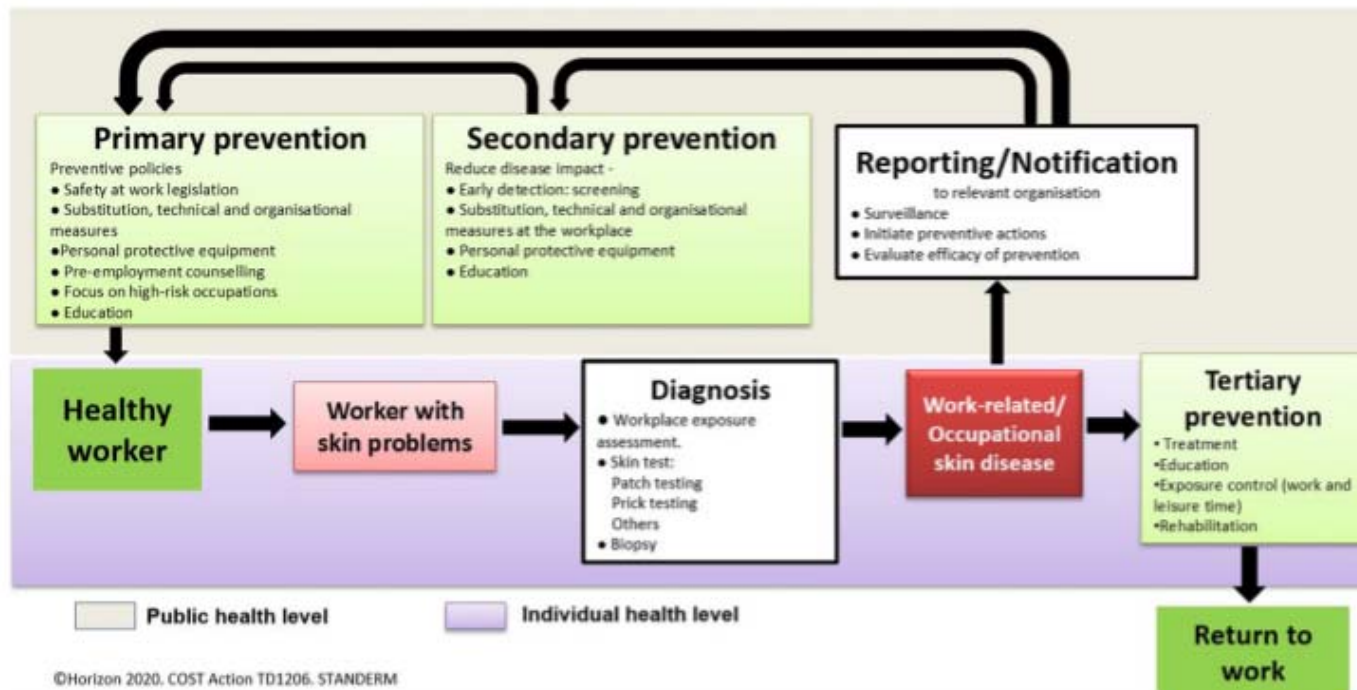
Primary prevention
Preventive policies
• Safety at work legislation
• Substitution, technical and organisational measures
•Personal protective equipment
• Pre-employment counselling
• Focus on high-risk occupations
• Education

Secondary prevention
Reduce disease impact -
• Early detection: screening
• Substitution, technical and organisational measures at the workplace
• Personal protective equipment
• Education

Reporting/Notification
to relevant organisation
• Surveillance
• Initiate preventive actions
• Evaluate efficacy of prevention

Healthy worker

Worker with skin problems

Diagnosis
• Workplace exposure assessment.
• Skin test:
Patch testing
Prick testing
Others
• Biopsy

Work-related/ Occupational skin disease

Tertiary prevention
• Treatment
•Education
•Exposure control (work and leisure time)
•Rehabilitation

Return to work

Public health level

Individual health level

©Horizon 2020. COST Action TD1206. STANDERM